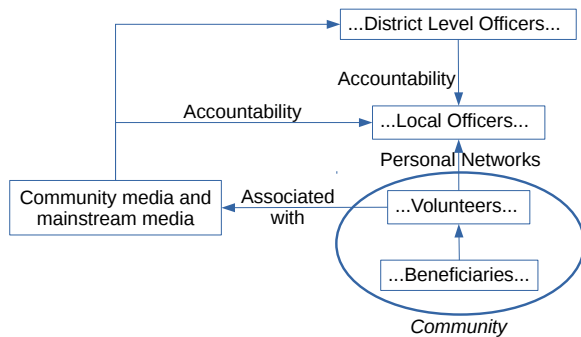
...District Level Officers...

Accountability

Accountability

...Local Officers...

Personal Networks

Community media and mainstream media

Associated with

...Volunteers...

...Beneficiaries...

Community